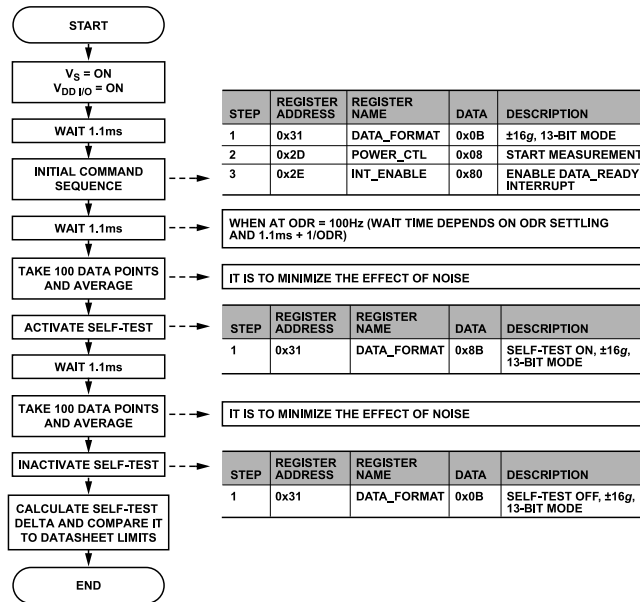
START

$V_S$ = ON
$V_{DD\ I/O}$ = ON

WAIT 1.1ms

INITIAL COMMAND SEQUENCE

| STEP | REGISTER ADDRESS | REGISTER NAME | DATA | DESCRIPTION |
|---|---|---|---|---|
| 1 | 0x31 | DATA_FORMAT | 0x0B | ±16*g*, 13-BIT MODE |
| 2 | 0x2D | POWER_CTL | 0x08 | START MEASUREMENT |
| 3 | 0x2E | INT_ENABLE | 0x80 | ENABLE DATA_READY INTERRUPT |

WAIT 1.1ms

WHEN AT ODR = 100Hz (WAIT TIME DEPENDS ON ODR SETTLING AND 1.1ms + 1/ODR)

TAKE 100 DATA POINTS AND AVERAGE

IT IS TO MINIMIZE THE EFFECT OF NOISE

ACTIVATE SELF-TEST

| STEP | REGISTER ADDRESS | REGISTER NAME | DATA | DESCRIPTION |
|---|---|---|---|---|
| 1 | 0x31 | DATA_FORMAT | 0x8B | SELF-TEST ON, ±16*g*, 13-BIT MODE |

WAIT 1.1ms

TAKE 100 DATA POINTS AND AVERAGE

IT IS TO MINIMIZE THE EFFECT OF NOISE

INACTIVATE SELF-TEST

| STEP | REGISTER ADDRESS | REGISTER NAME | DATA | DESCRIPTION |
|---|---|---|---|---|
| 1 | 0x31 | DATA_FORMAT | 0x0B | SELF-TEST OFF, ±16*g*, 13-BIT MODE |

CALCULATE SELF-TEST DELTA AND COMPARE IT TO DATASHEET LIMITS

END